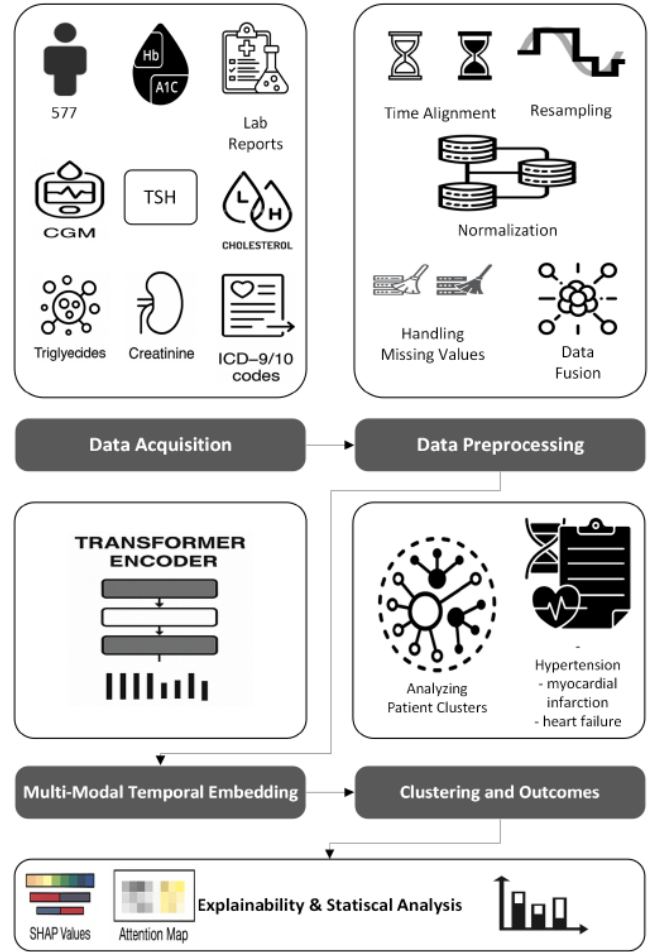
577

Hb

A1C

Lab Reports

CGM

TSH

L

H

CHOLESTEROL

Triglyecides

Creatinine

ICD–9/10 codes

Time Alignment

Resampling

Normalization

Handling Missing Values

Data Fusion

Data Acquisition

Data Preprocessing

TRANSFORMER ENCODER

Analyzing Patient Clusters

- Hypertension
- myocardial infarction
- heart failure

Multi-Modal Temporal Embedding

Clustering and Outcomes

SHAP Values

Attention Map

Explainability & Statiscal Analysis